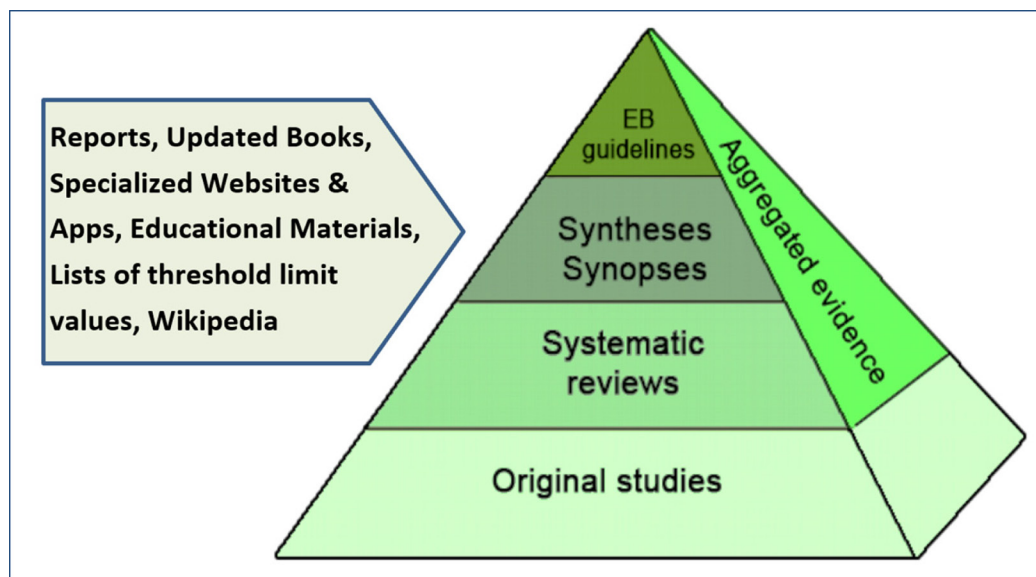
Reports, Updated Books, Specialized Websites & Apps, Educational Materials, Lists of threshold limit values, Wikipedia

EB guidelines

Syntheses Synopses

Systematic reviews

Original studies

Aggregated evidence